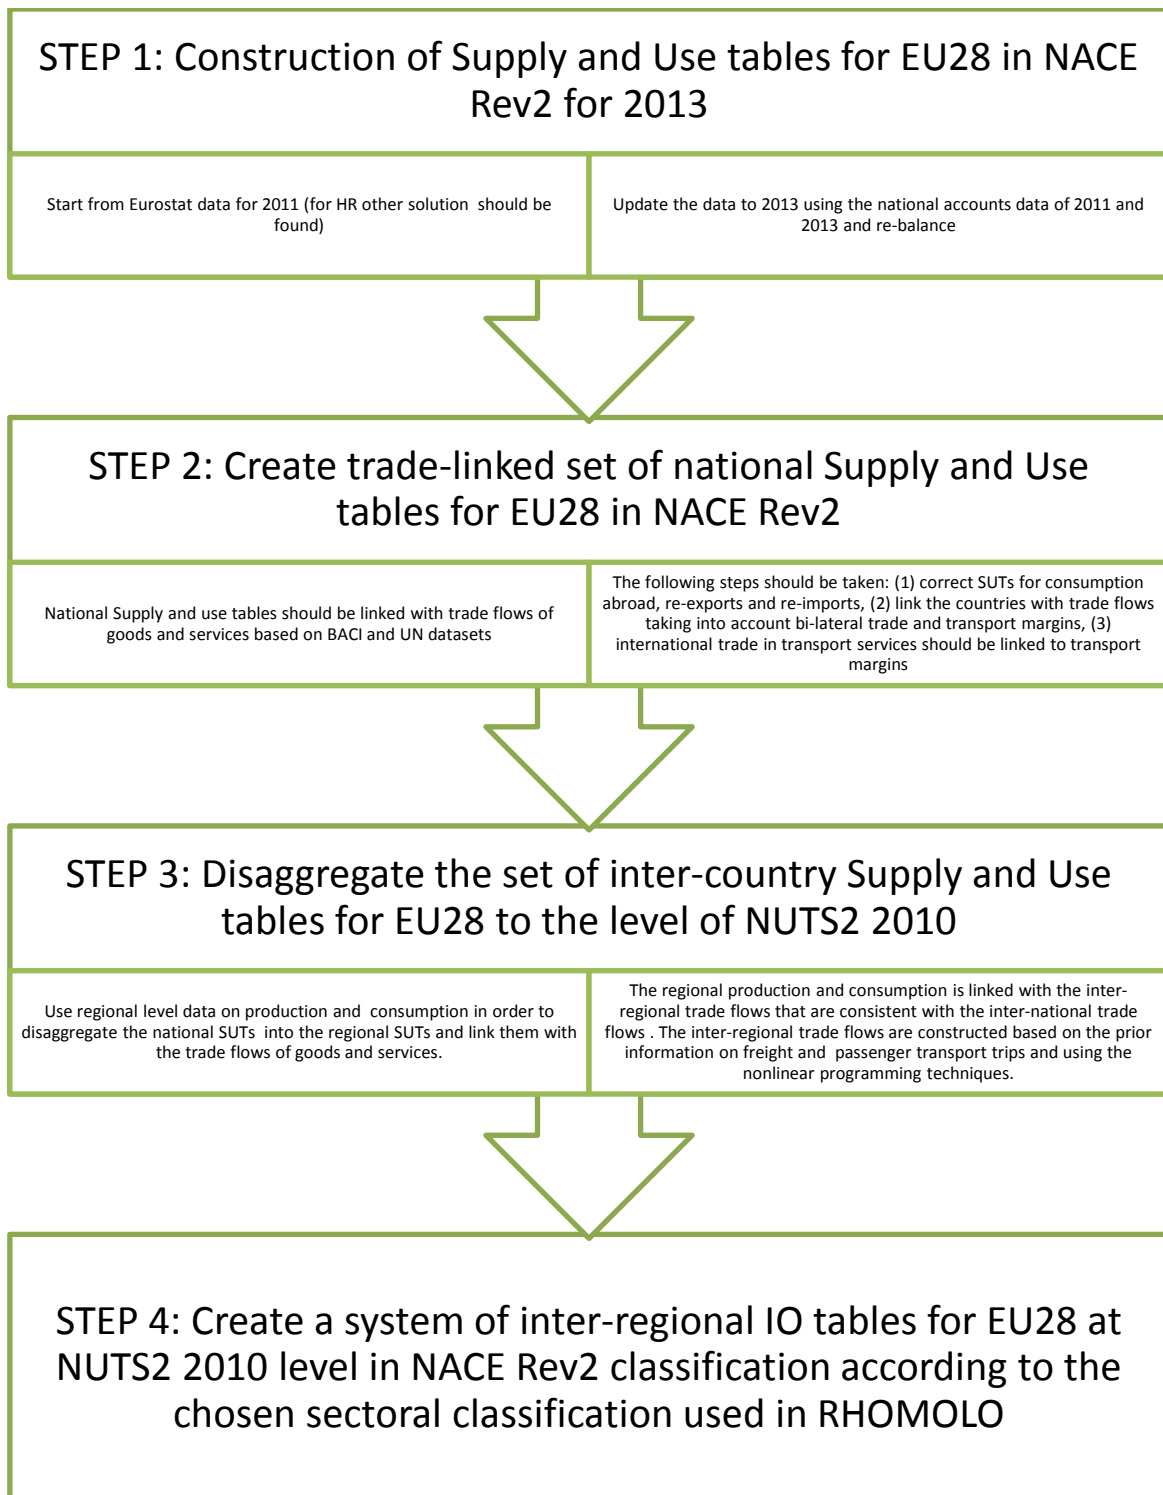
STEP 1: Construction of Supply and Use tables for EU28 in NACE Rev2 for 2013

Start from Eurostat data for 2011 (for HR other solution should be found)

Update the data to 2013 using the national accounts data of 2011 and 2013 and re-balance

STEP 2: Create trade-linked set of national Supply and Use tables for EU28 in NACE Rev2

National Supply and use tables should be linked with trade flows of goods and services based on BACI and UN datasets

The following steps should be taken: (1) correct SUTs for consumption abroad, re-exports and re-imports, (2) link the countries with trade flows taking into account bi-lateral trade and transport margins, (3) international trade in transport services should be linked to transport margins

STEP 3: Disaggregate the set of inter-country Supply and Use tables for EU28 to the level of NUTS2 2010

Use regional level data on production and consumption in order to disaggregate the national SUTs into the regional SUTs and link them with the trade flows of goods and services.

The regional production and consumption is linked with the inter-regional trade flows that are consistent with the inter-national trade flows . The inter-regional trade flows are constructed based on the prior information on freight and passenger transport trips and using the nonlinear programming techniques.

STEP 4: Create a system of inter-regional IO tables for EU28 at NUTS2 2010 level in NACE Rev2 classification according to the chosen sectoral classification used in RHOMOLO